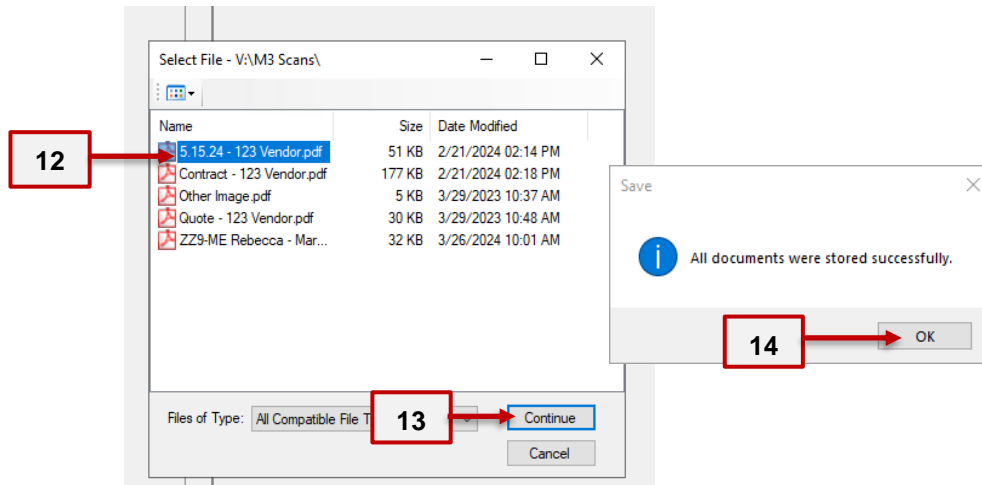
Select File - V:\M3 Scans\

| Name | Size | Date Modified |
|---|---|---|
| 5.15.24 - 123 Vendor.pdf | 51 KB | 2/21/2024 02:14 PM |
| Contract - 123 Vendor.pdf | 177 KB | 2/21/2024 02:18 PM |
| Other Image.pdf | 5 KB | 3/29/2023 10:37 AM |
| Quote - 123 Vendor.pdf | 30 KB | 3/29/2023 10:48 AM |
| ZZ9-ME Rebecca - Mar... | 32 KB | 3/26/2024 10:01 AM |

12

Files of Type: All Compatible File T

13

Continue

Cancel

Save

All documents were stored successfully.

14

OK